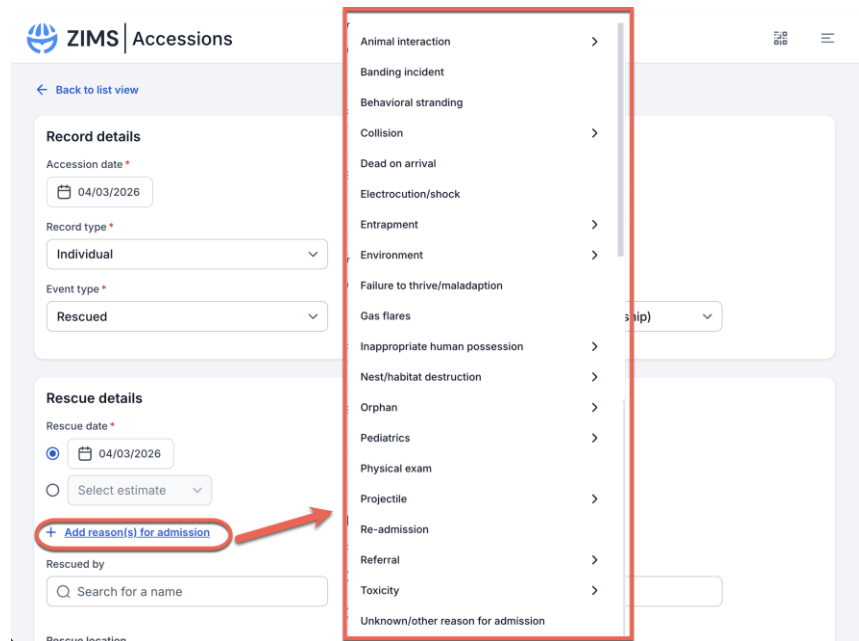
ZIMS | Accessions

← Back to list view

Record details

Accession date *

04/03/2026

Record type *

Individual

Event type *

Rescued

ship)

Rescue details

Rescue date *

04/03/2026

Select estimate

+ Add reason(s) for admission

Rescued by

Search for a name

Rescue location

Animal interaction

Banding incident

Behavioral stranding

Collision

Dead on arrival

Electrocution/shock

Entrapment

Environment

Failure to thrive/maladaption

Gas flares

Inappropriate human possession

Nest/habitat destruction

Orphan

Pediatrics

Physical exam

Projectile

Re-admission

Referral

Toxicity

Unknown/other reason for admission